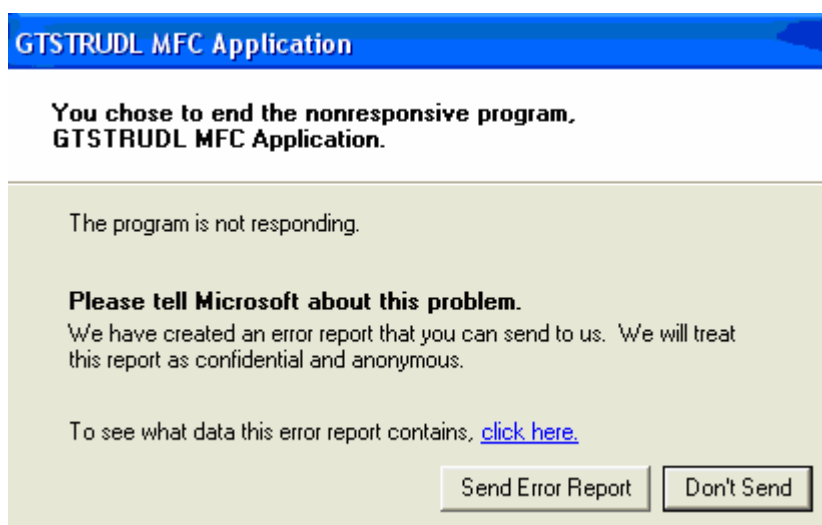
GTSTRUDL MFC Application

You chose to end the nonresponsive program, GTSTRUDL MFC Application.

The program is not responding.

Please tell Microsoft about this problem.
We have created an error report that you can send to us. We will treat this report as confidential and anonymous.

To see what data this error report contains, click here.

Send Error Report
Don't Send